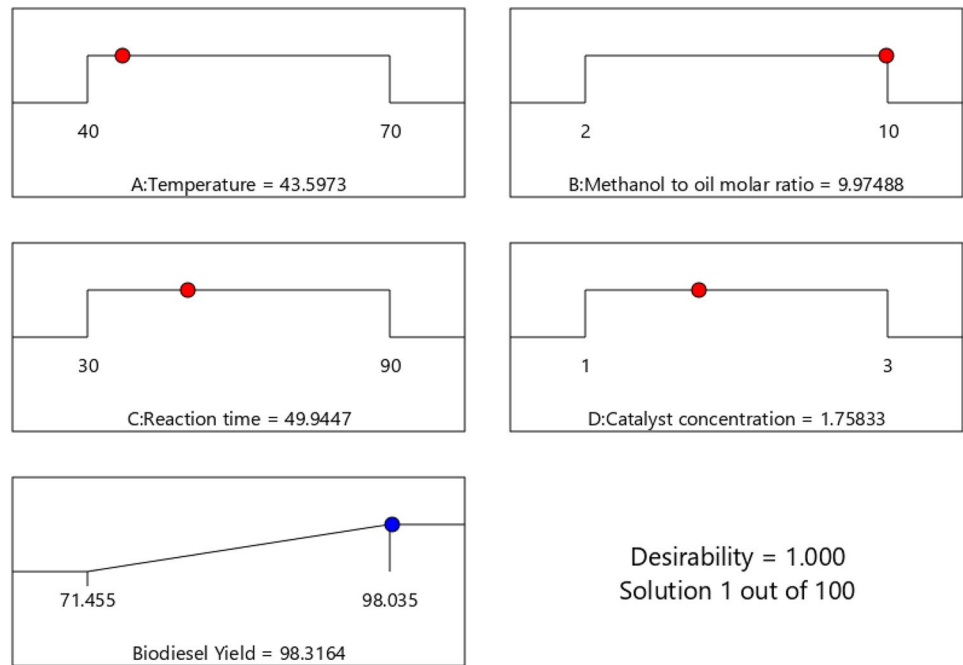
40

70

A:Temperature = 43.5973

2

10

B:Methanol to oil molar ratio = 9.97488

30

90

C:Reaction time = 49.9447

1

3

D:Catalyst concentration = 1.75833

71.455

98.035

Biodiesel Yield = 98.3164

Desirability = 1.000
Solution 1 out of 100